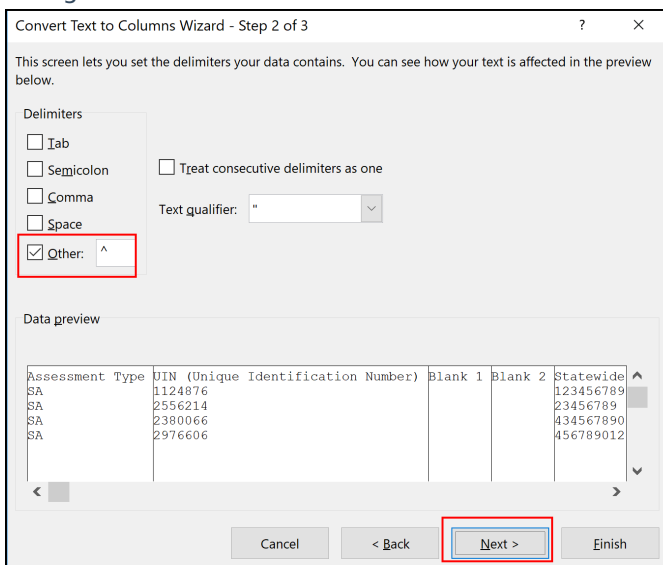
Convert Text to Columns Wizard - Step 2 of 3

?

×

This screen lets you set the delimiters your data contains. You can see how your text is affected in the preview below.

Delimiters

Tab

Semicolon

Comma

Space

Other: ^

Treat consecutive delimiters as one

Text qualifier: "

Data preview

| Assessment Type | UIN (Unique Identification Number) | Blank 1 | Blank 2 | Statewide |
|---|---|---|---|---|
| SA | 1124876 | | | 123456789 |
| SA | 2556214 | | | 23456789 |
| SA | 2380066 | | | 434567890 |
| SA | 2976606 | | | 456789012 |

Cancel

< Back

Next >

Finish